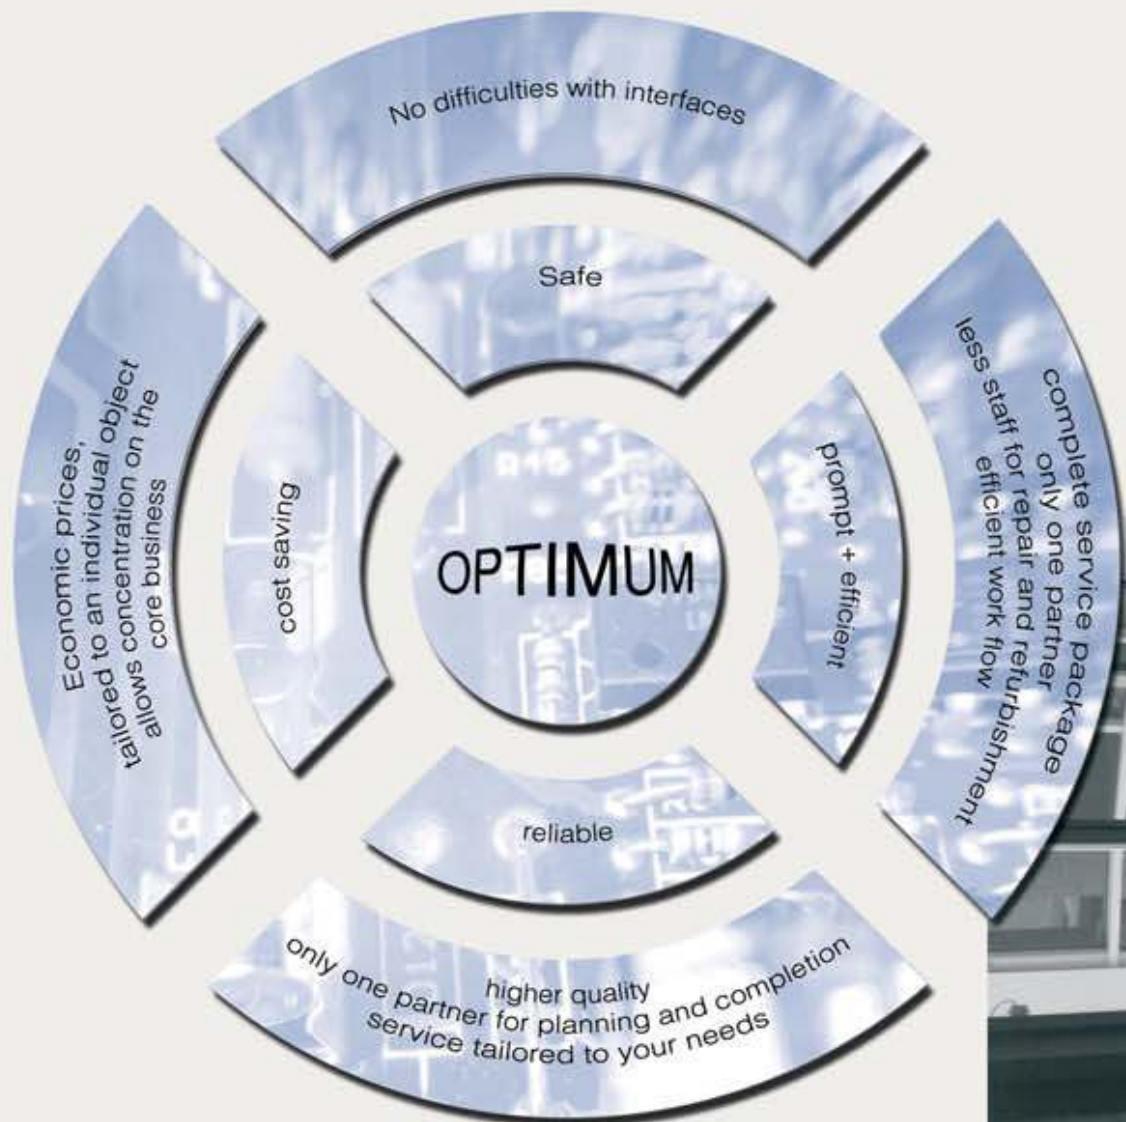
No difficulties with interfaces

Safe

Economic prices, tailored to an individual object allows concentration on the core business

cost saving

OPTIMUM

prompt + efficient

complete service package
only one partner
less staff for repair and refurbishment
efficient work flow

reliable

higher quality
only one partner for planning and completion
service tailored to your needs